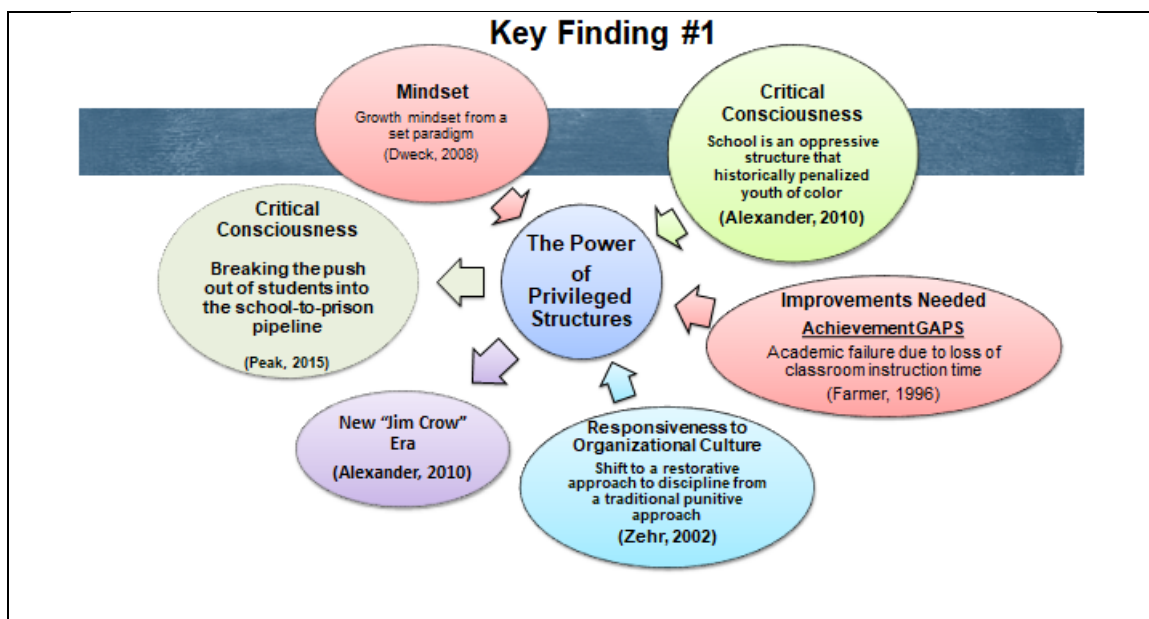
Key Finding #1

Mindset
Growth mindset from a set paradigm
(Dweck, 2008)

Critical Consciousness
School is an oppressive structure that historically penalized youth of color
(Alexander, 2010)

Critical Consciousness
Breaking the push out of students into the school-to-prison pipeline
(Peak, 2015)

The Power of Privileged Structures

Improvements Needed
Achievement GAPS
Academic failure due to loss of classroom instruction time
(Farmer, 1996)

New "Jim Crow" Era
(Alexander, 2010)

Responsiveness to Organizational Culture
Shift to a restorative approach to discipline from a traditional punitive approach
(Zehr, 2002)